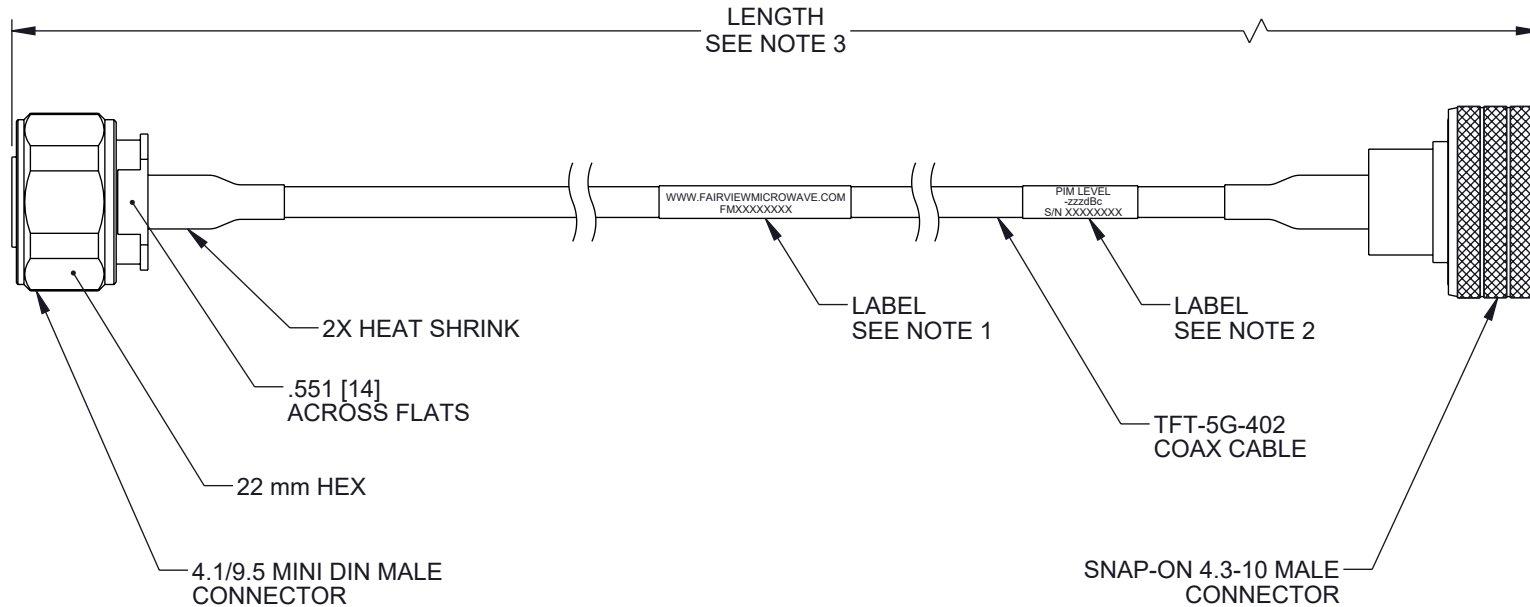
LENGTH
SEE NOTE 3

WWW.FAIRVIEWMICROWAVE.COM
FMXXXXXXXX

PIM LEVEL
-zzzdBc
S/N XXXXXXXX

2X HEAT SHRINK

LABEL
SEE NOTE 1

LABEL
SEE NOTE 2

.551 [14]
ACROSS FLATS

TFT-5G-402
COAX CABLE

22 mm HEX

4.1/9.5 MINI DIN MALE
CONNECTOR

SNAP-ON 4.3-10 MALE
CONNECTOR